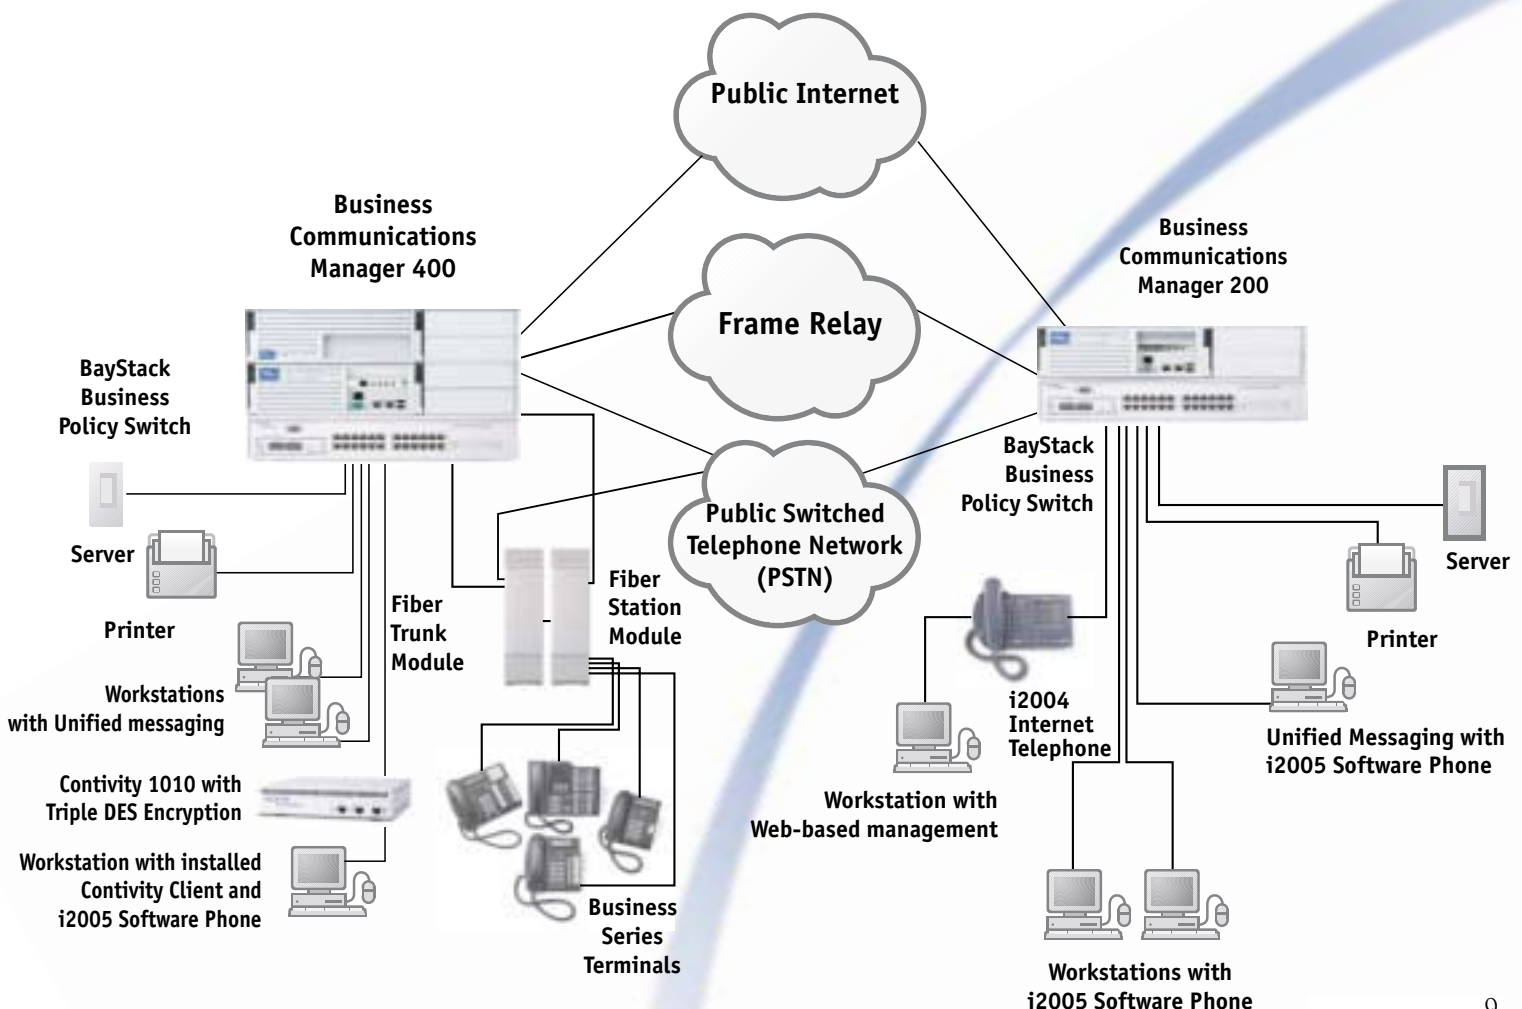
Public Internet

Frame Relay

Public Switched Telephone Network (PSTN)

Business Communications Manager 400

BayStack Business Policy Switch

Server

Printer

Workstations with Unified messaging

Contivity 1010 with Triple DES Encryption

Workstation with installed Contivity Client and i2005 Software Phone

Fiber Trunk Module

Fiber Station Module

Business Series Terminals

Business Communications Manager 200

BayStack Business Policy Switch

Server

Printer

i2004 Internet Telephone

Workstation with Web-based management

Unified Messaging with i2005 Software Phone

Workstations with i2005 Software Phone

9